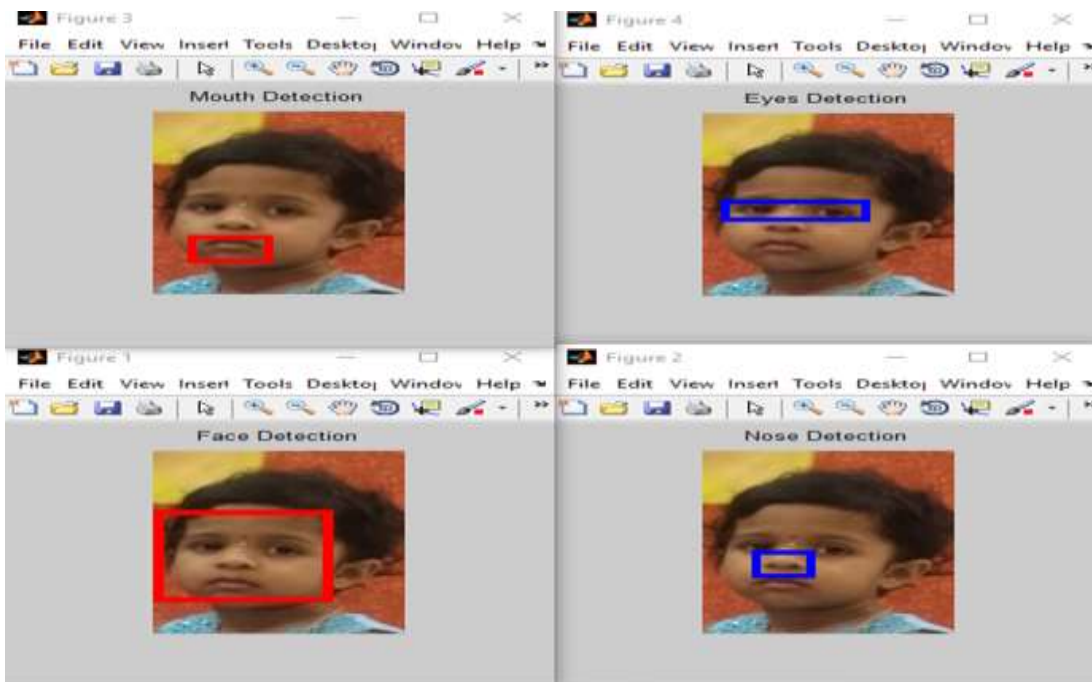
Figure 3

File Edit View Insert Tools Desktoj Windov Help

Mouth Detection

Figure 4

File Edit View Insert Tools Desktoj Windov Help

Eyes Detection

Figure 1

File Edit View Insert Tools Desktoj Windov Help

Face Detection

Figure 2

File Edit View Insert Tools Desktoj Windov Help

Nose Detection